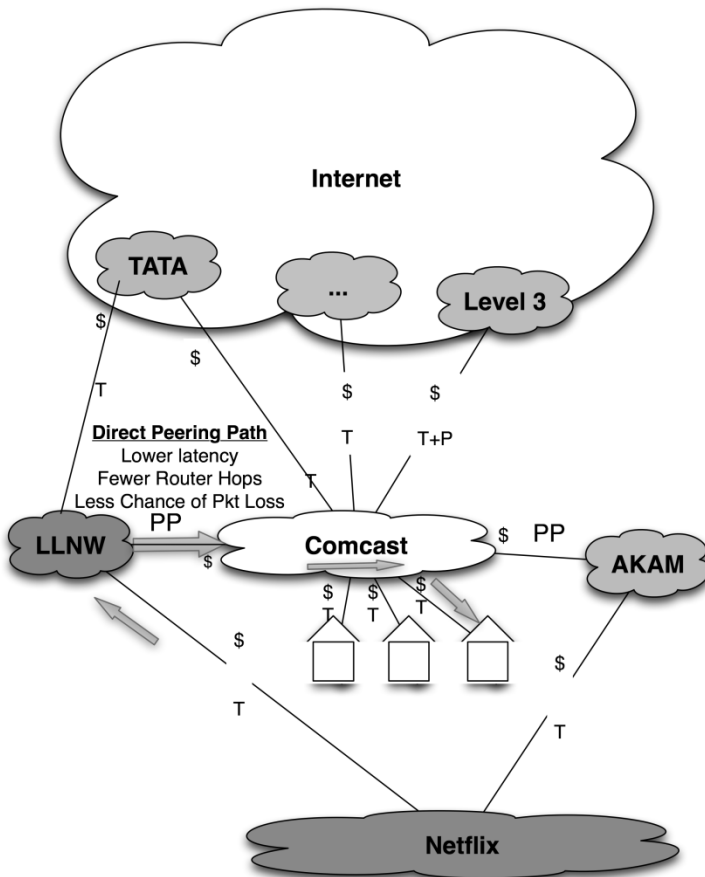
Internet

TATA

...

Level 3

$

T

$

$

$

T

T+P

T

Direct Peering Path
Lower latency
Fewer Router Hops
Less Chance of Pkt Loss

LLNW

PP

$

Comcast

$

PP

AKAM

$
T

$
T

$
T

$

$

T

T

Netflix